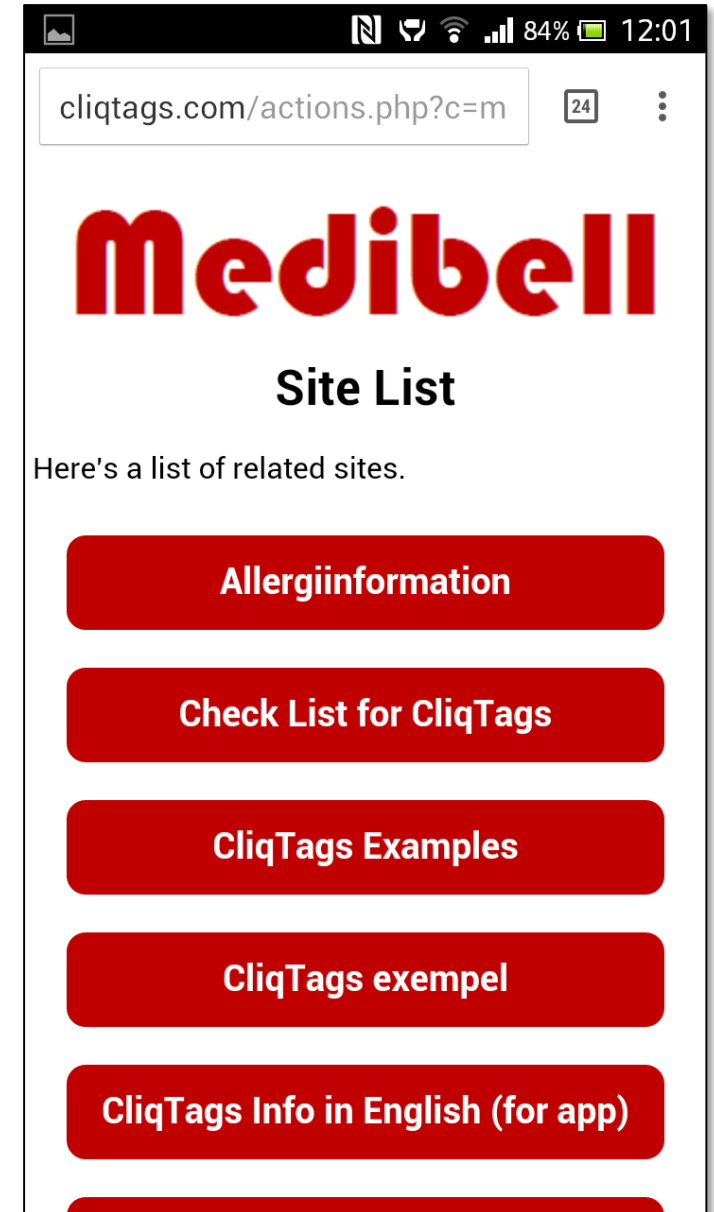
84% 12:01

cliqtags.com/actions.php?c=m

24

Medibell

Site List

Here's a list of related sites.

Allergiinformation

Check List for CliqTags

CliqTags Examples

CliqTags exempel

CliqTags Info in English (for app)